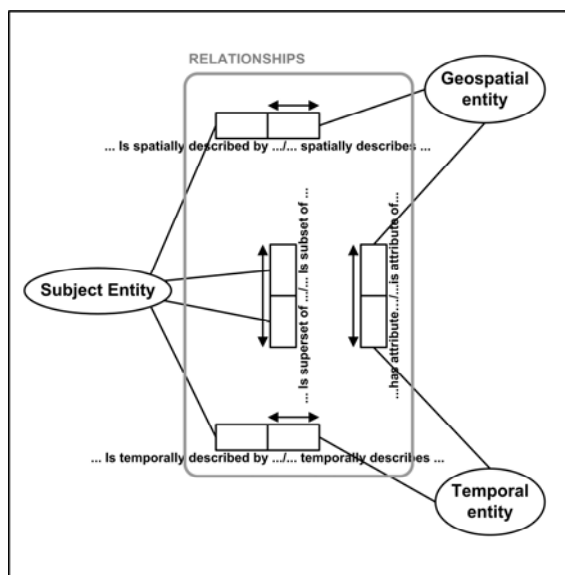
RELATIONSHIPS

Geospatial entity

... Is spatially described by .../... spatially describes ...

Subject Entity

... Is superset of .../... Is subset of ...

...has attribute.../...is attribute of...

... Is temporally described by .../... temporally describes ...

Temporal entity